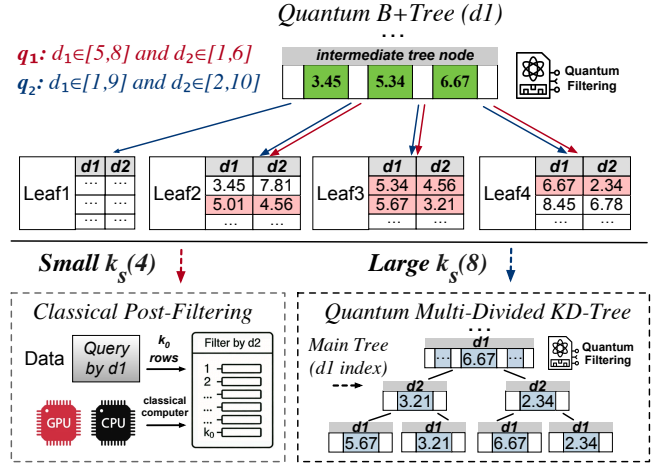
Quantum B+Tree (d1)

...

$q_1$: $d_1 \in [5,8]$ and $d_2 \in [1,6]$

$q_2$: $d_1 \in [1,9]$ and $d_2 \in [2,10]$

intermediate tree node

3.45 5.34 6.67

Quantum Filtering

Leaf1

| d1 | d2 |
|---|---|
| ... | ... |
| ... | ... |
| ... | ... |

Leaf2

| d1 | d2 |
|---|---|
| 3.45 | 7.81 |
| 5.01 | 4.56 |
| ... | ... |

Leaf3

| d1 | d2 |
|---|---|
| 5.34 | 4.56 |
| 5.67 | 3.21 |
| ... | ... |

Leaf4

| d1 | d2 |
|---|---|
| 6.67 | 2.34 |
| 8.45 | 6.78 |
| ... | ... |

Small $k_s(4)$

Large $k_s(8)$

Classical Post-Filtering

Data

Query by d1

$k_0$ rows

Filter by d2

1
2
...
...
...
$k_0$

classical computer

GPU

CPU

Quantum Multi-Divided KD-Tree

...

Main Tree (d1 index)

d1
... 6.67 ...

Quantum Filtering

d2
3.21

d2
2.34

d1
5.67

d1
3.21

d1
6.67

d1
2.34